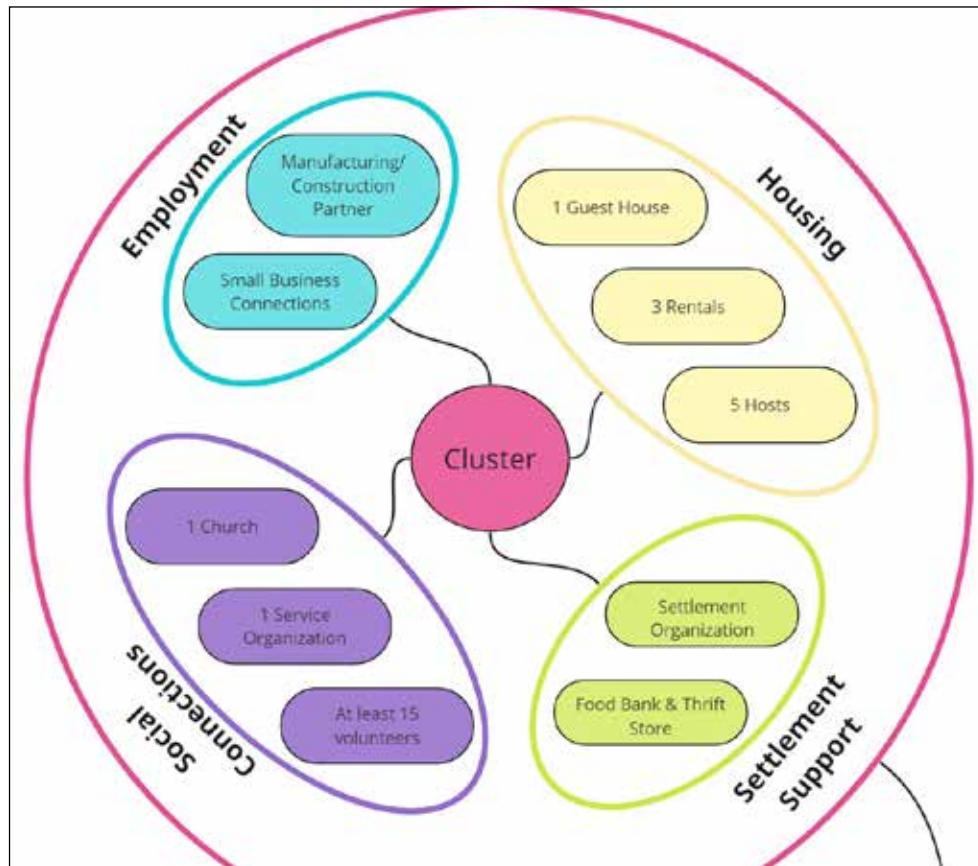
Employment

Manufacturing/ Construction Partner

Small Business Connections

Housing

1 Guest House

3 Rentals

5 Hosts

Cluster

1 Church

1 Service Organization

At least 15 volunteers

Social Connections

Settlement Organization

Food Bank & Thrift Store

Settlement Support